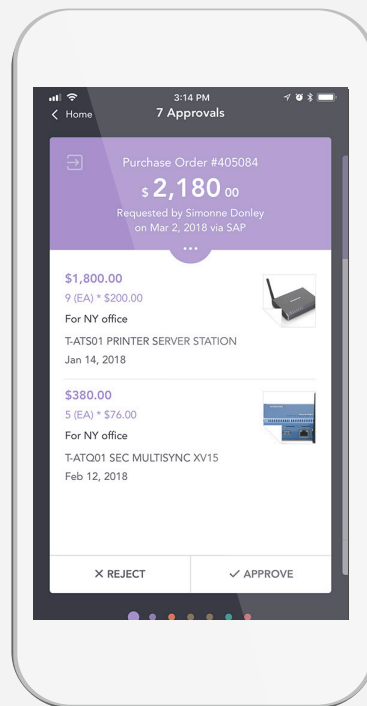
3:14 PM

Home

7 Approvals

Purchase Order #405084

$ 2,180 00

Requested by Simonne Donley on Mar 2, 2018 via SAP

...

$1,800.00

9 (EA) * $200.00

For NY office

T-ATS01 PRINTER SERVER STATION

Jan 14, 2018

$380.00

5 (EA) * $76.00

For NY office

T-ATQ01 SEC MULTISYNC XV15

Feb 12, 2018

✕ REJECT

✓ APPROVE